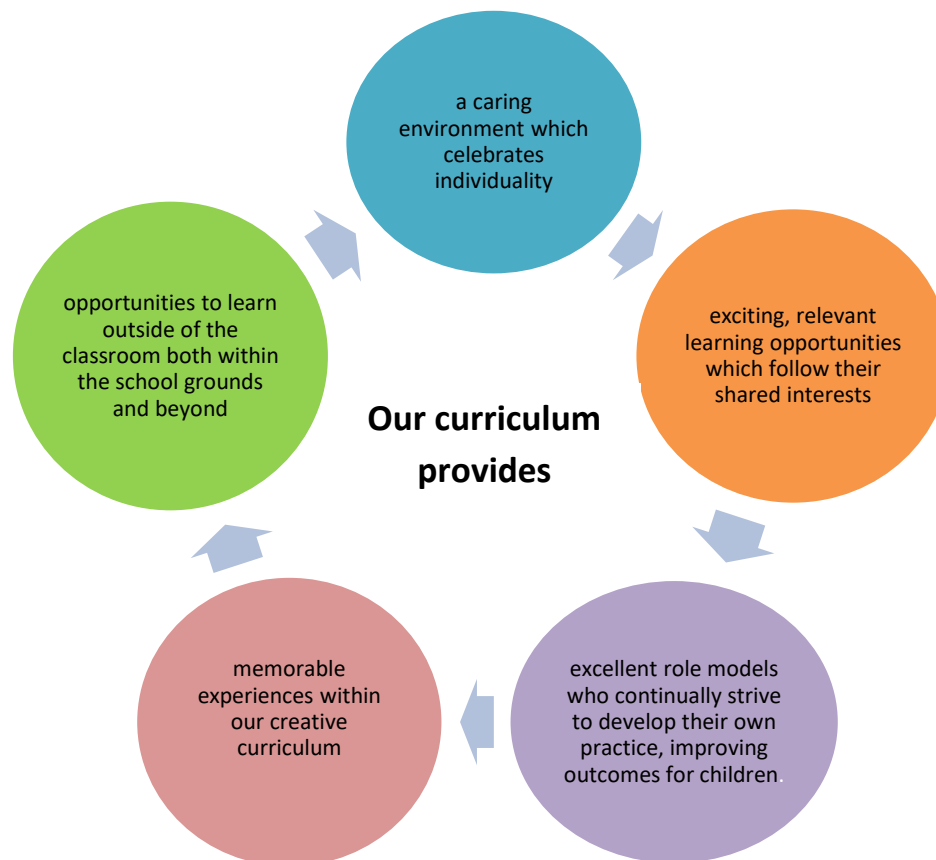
Our curriculum provides

a caring environment which celebrates individuality

exciting, relevant learning opportunities which follow their shared interests

excellent role models who continually strive to develop their own practice, improving outcomes for children.

memorable experiences within our creative curriculum

opportunities to learn outside of the classroom both within the school grounds and beyond